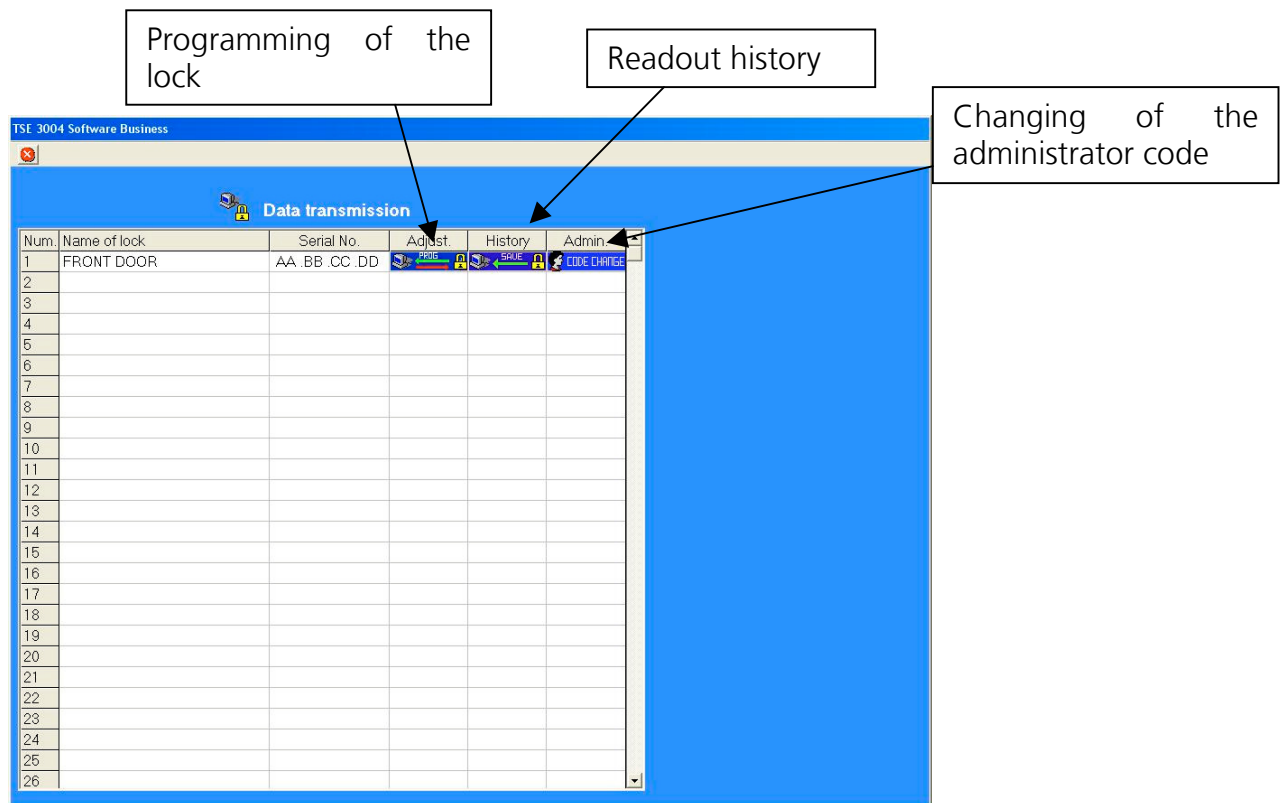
Programming of the lock

Readout history

Changing of the administrator code

TSE 3004 Software Business

Data transmission

| Num. | Name of lock | Serial No. | Adjust. | History | Admin. |
|---|---|---|---|---|---|
| 1 | FRONT DOOR | AA .BB .CC .DD | PROG | SAVE | CODE CHANGE |
| 2 | | | | | |
| 3 | | | | | |
| 4 | | | | | |
| 5 | | | | | |
| 6 | | | | | |
| 7 | | | | | |
| 8 | | | | | |
| 9 | | | | | |
| 10 | | | | | |
| 11 | | | | | |
| 12 | | | | | |
| 13 | | | | | |
| 14 | | | | | |
| 15 | | | | | |
| 16 | | | | | |
| 17 | | | | | |
| 18 | | | | | |
| 19 | | | | | |
| 20 | | | | | |
| 21 | | | | | |
| 22 | | | | | |
| 23 | | | | | |
| 24 | | | | | |
| 25 | | | | | |
| 26 | | | | | |